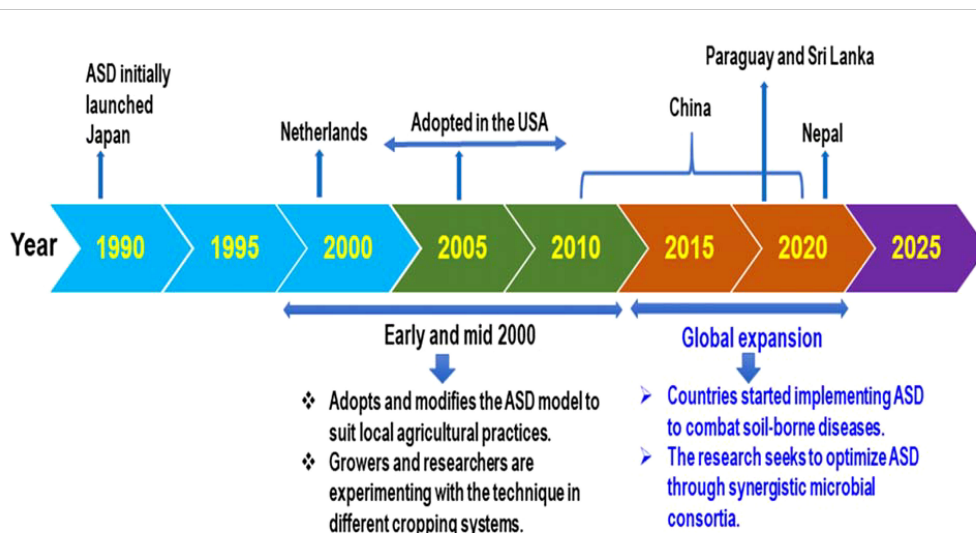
ASD initially launched Japan

Netherlands

Adopted in the USA

China

Paraguay and Sri Lanka

Nepal

Year 1990 1995 2000 2005 2010 2015 2020 2025

Early and mid 2000

❖ Adopts and modifies the ASD model to suit local agricultural practices.
❖ Growers and researchers are experimenting with the technique in different cropping systems.

Global expansion

➢ Countries started implementing ASD to combat soil-borne diseases.
➢ The research seeks to optimize ASD through synergistic microbial consortia.